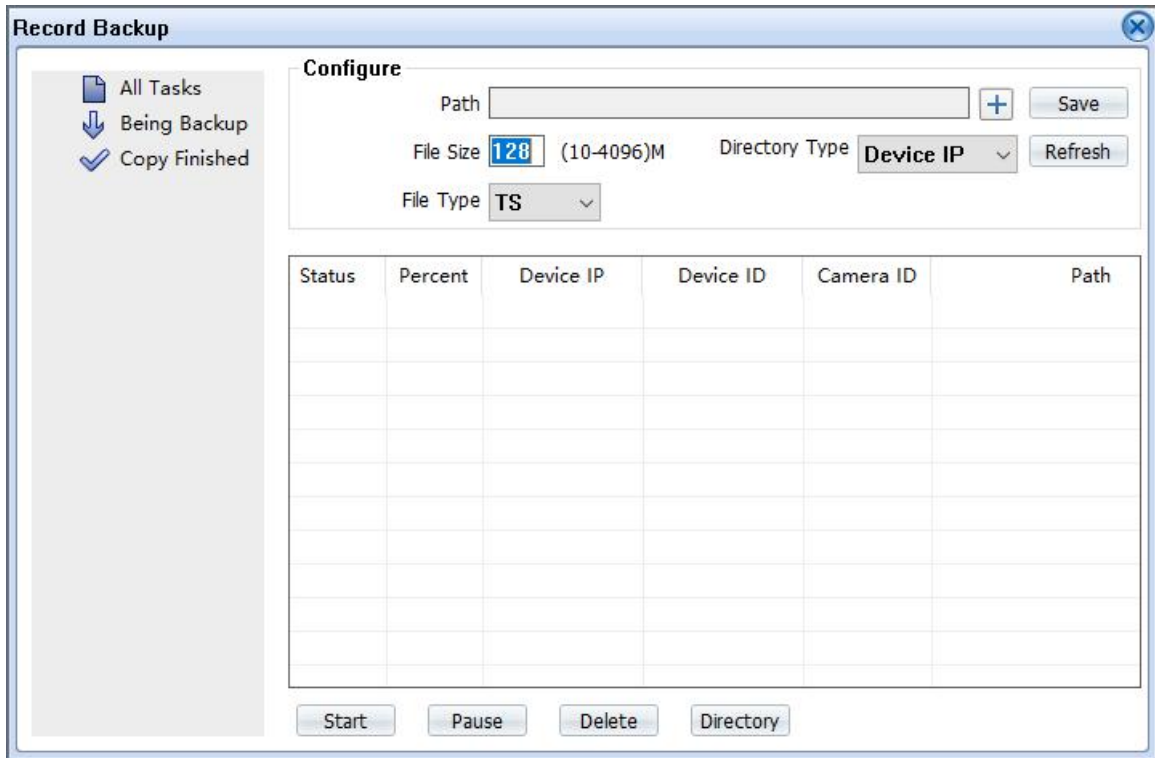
Record Backup

All Tasks
Being Backup
Copy Finished

Configure

Path
+
Save

File Size 128 (10-4096)M
Directory Type Device IP
Refresh

File Type TS

| Status | Percent | Device IP | Device ID | Camera ID | Path |
|---|---|---|---|---|---|

Start
Pause
Delete
Directory